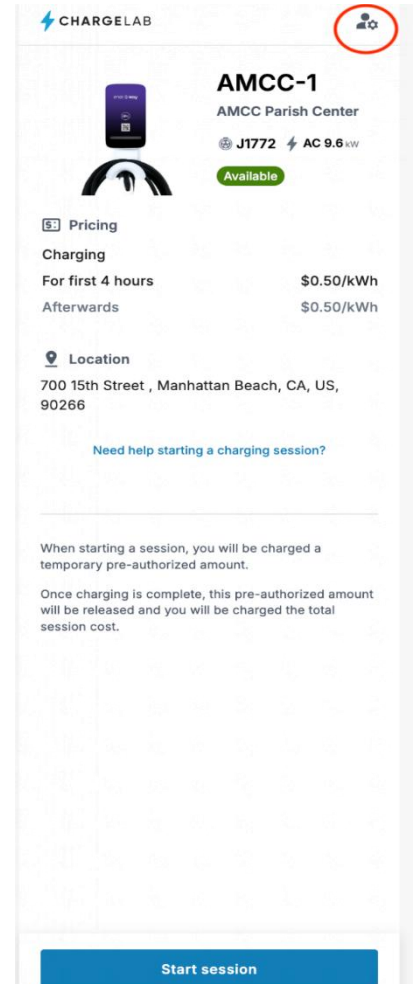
CHARGELAB

AMCC-1
AMCC Parish Center
J1772 AC 9.6 kW
Available

Pricing
Charging
For first 4 hours $0.50/kWh
Afterwards $0.50/kWh

Location
700 15th Street , Manhattan Beach, CA, US, 90266

Need help starting a charging session?

When starting a session, you will be charged a temporary pre-authorized amount.

Once charging is complete, this pre-authorized amount will be released and you will be charged the total session cost.

Start session